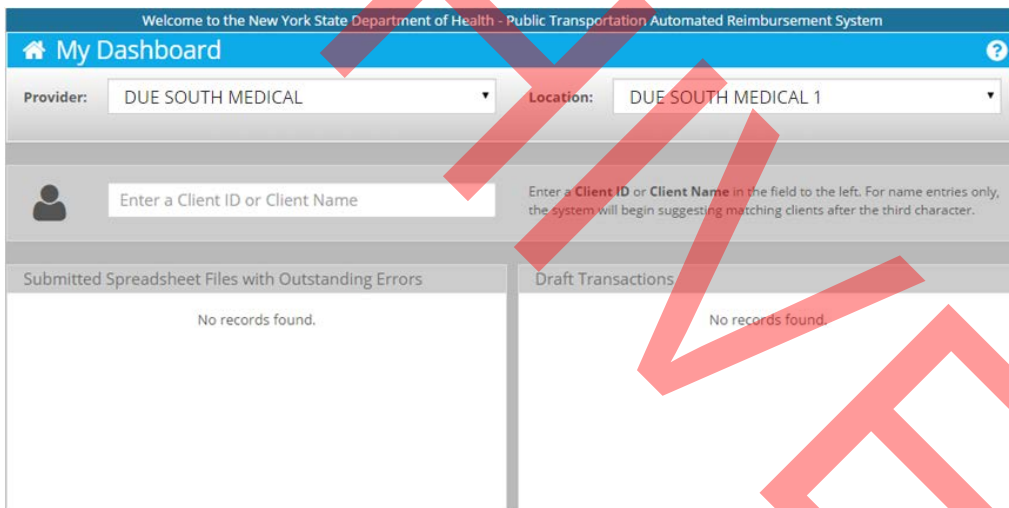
Welcome to the New York State Department of Health - Public Transportation Automated Reimbursement System

My Dashboard

?

Provider: DUE SOUTH MEDICAL

Location: DUE SOUTH MEDICAL 1

Enter a Client ID or Client Name

Enter a **Client ID** or **Client Name** in the field to the left. For name entries only, the system will begin suggesting matching clients after the third character.

Submitted Spreadsheet Files with Outstanding Errors

No records found.

Draft Transactions

No records found.